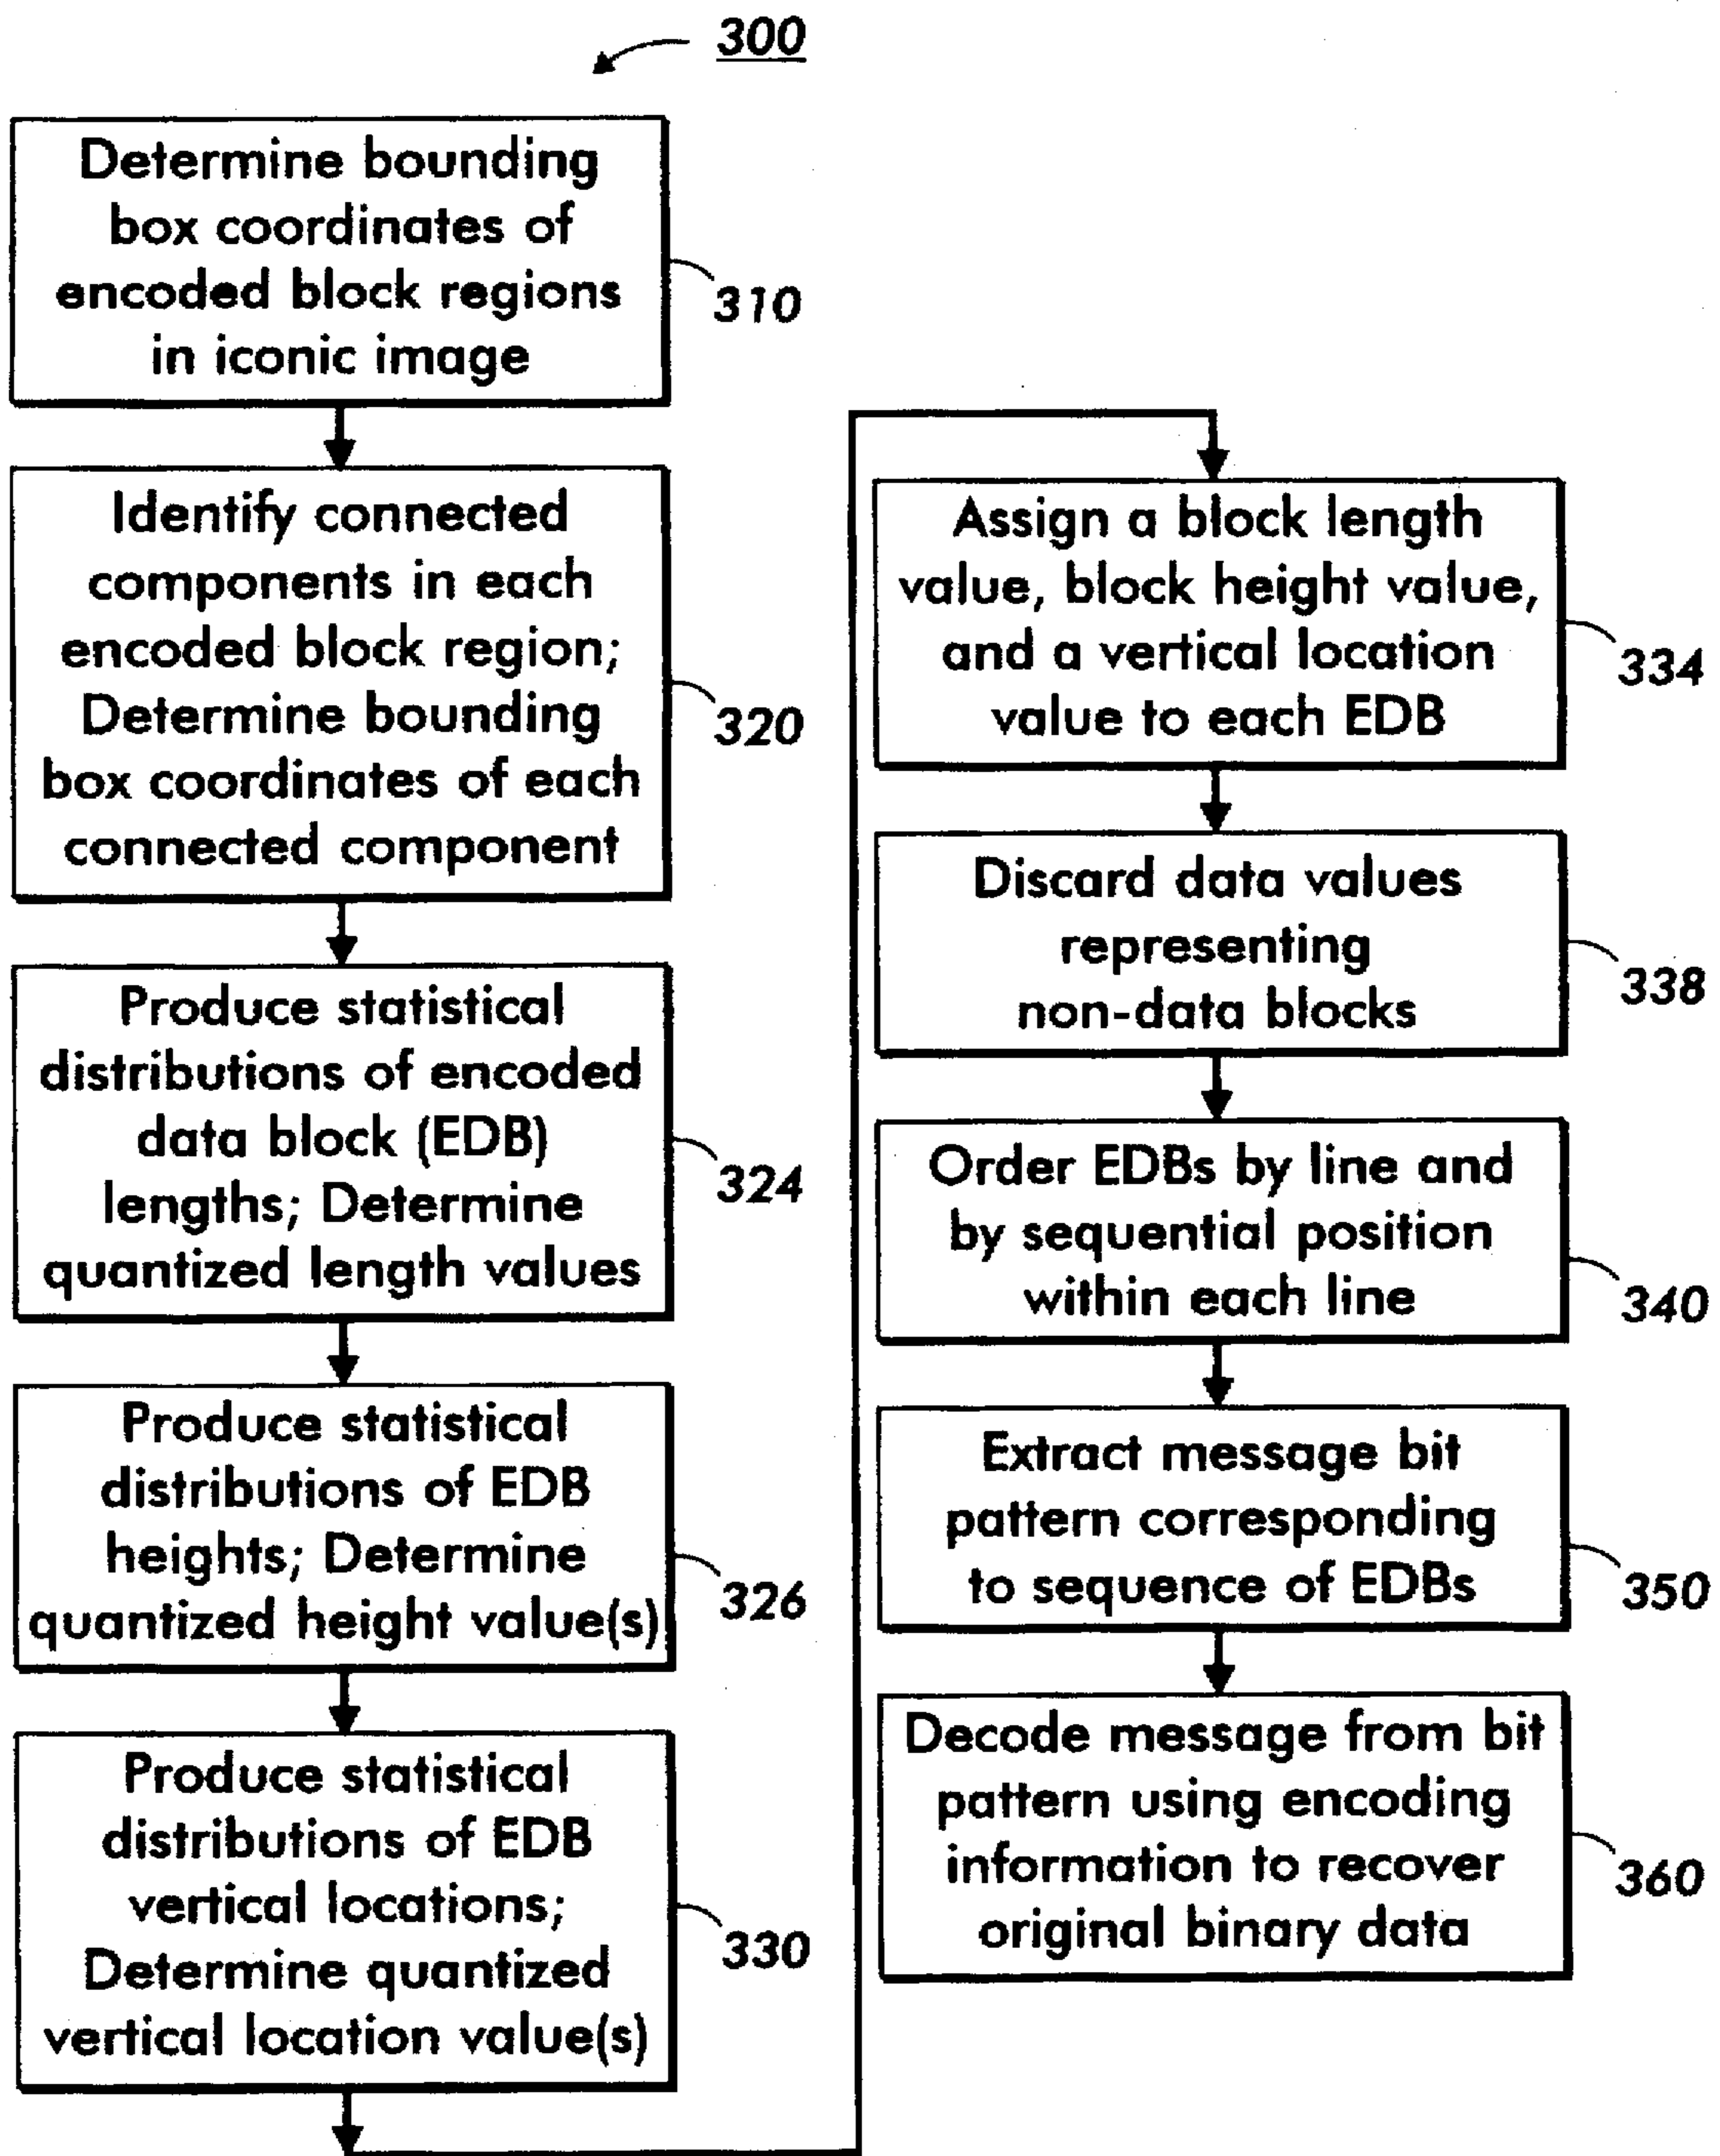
300

Determine bounding box coordinates of encoded block regions in iconic image

310

Identify connected components in each encoded block region; Determine bounding box coordinates of each connected component

320

Produce statistical distributions of encoded data block (EDB) lengths; Determine quantized length values

324

Produce statistical distributions of EDB heights; Determine quantized height value(s)

326

Produce statistical distributions of EDB vertical locations; Determine quantized vertical location value(s)

330

Assign a block length value, block height value, and a vertical location value to each EDB

334

Discard data values representing non-data blocks

338

Order EDBs by line and by sequential position within each line

340

Extract message bit pattern corresponding to sequence of EDBs

350

Decode message from bit pattern using encoding information to recover original binary data

360